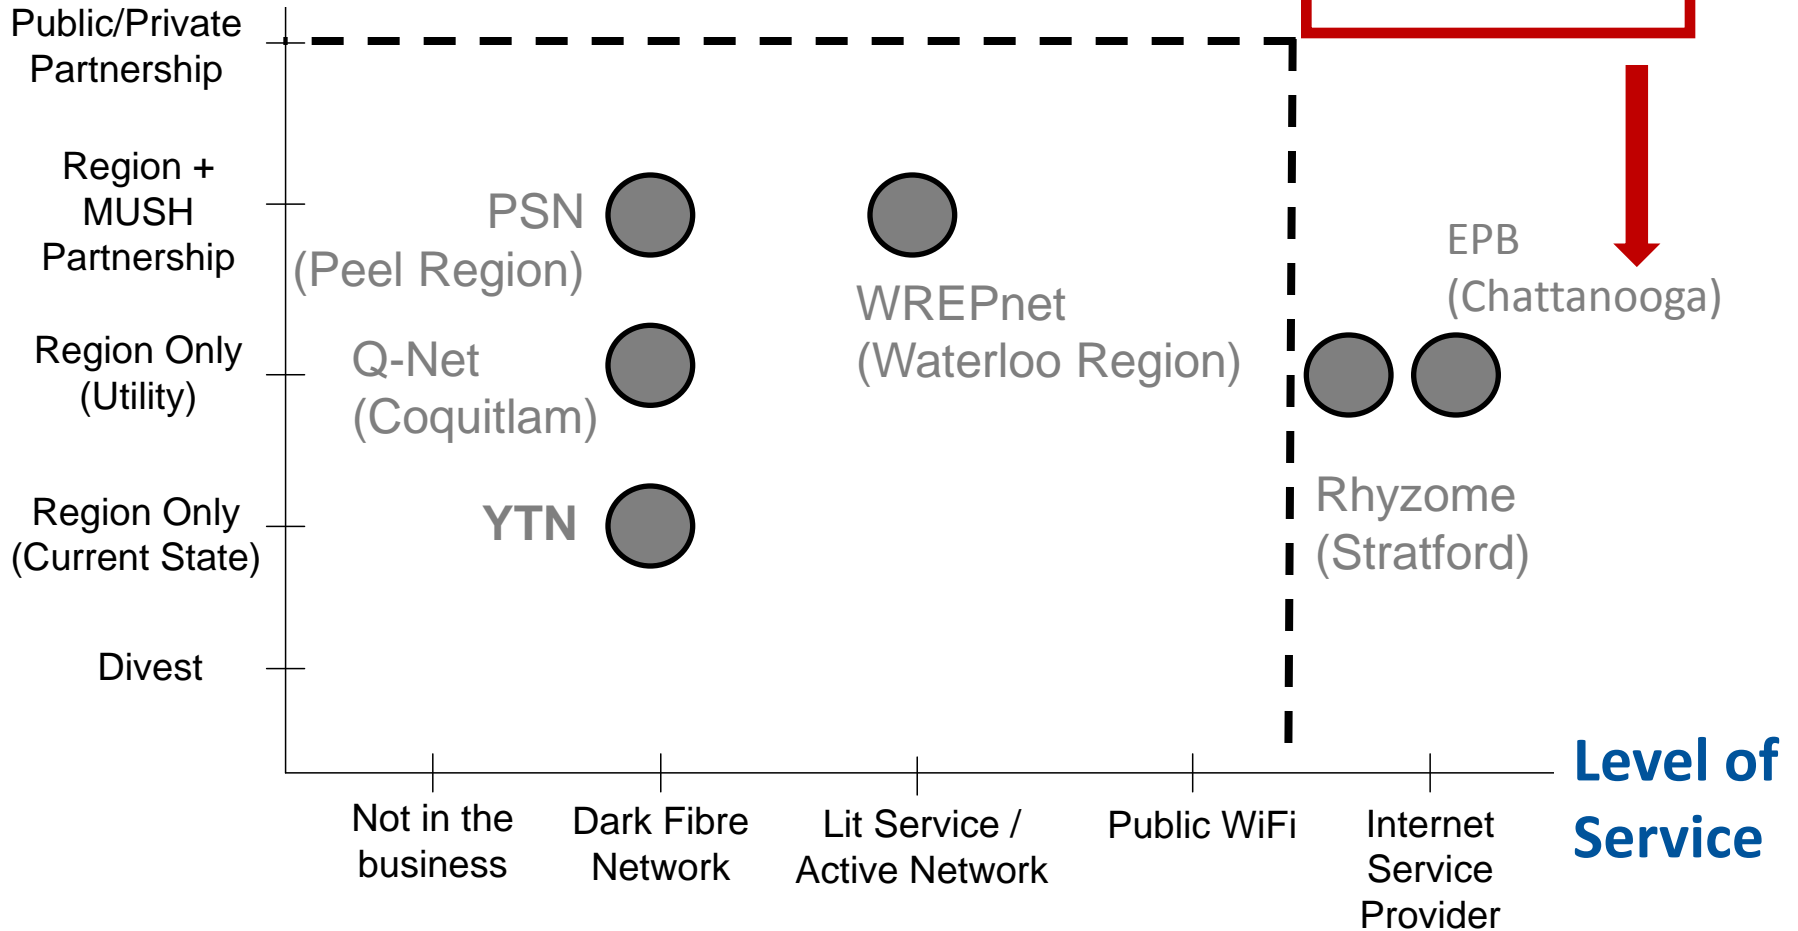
Public/Private Partnership

Region + MUSH Partnership

Region Only (Utility)

Region Only (Current State)

Divest

PSN (Peel Region)

Q-Net (Coquitlam)

YTN

WREPnet (Waterloo Region)

EPB (Chattanooga)

Rhyzome (Stratford)

Not in the business

Dark Fibre Network

Lit Service / Active Network

Public WiFi

Internet Service Provider

Level of Service